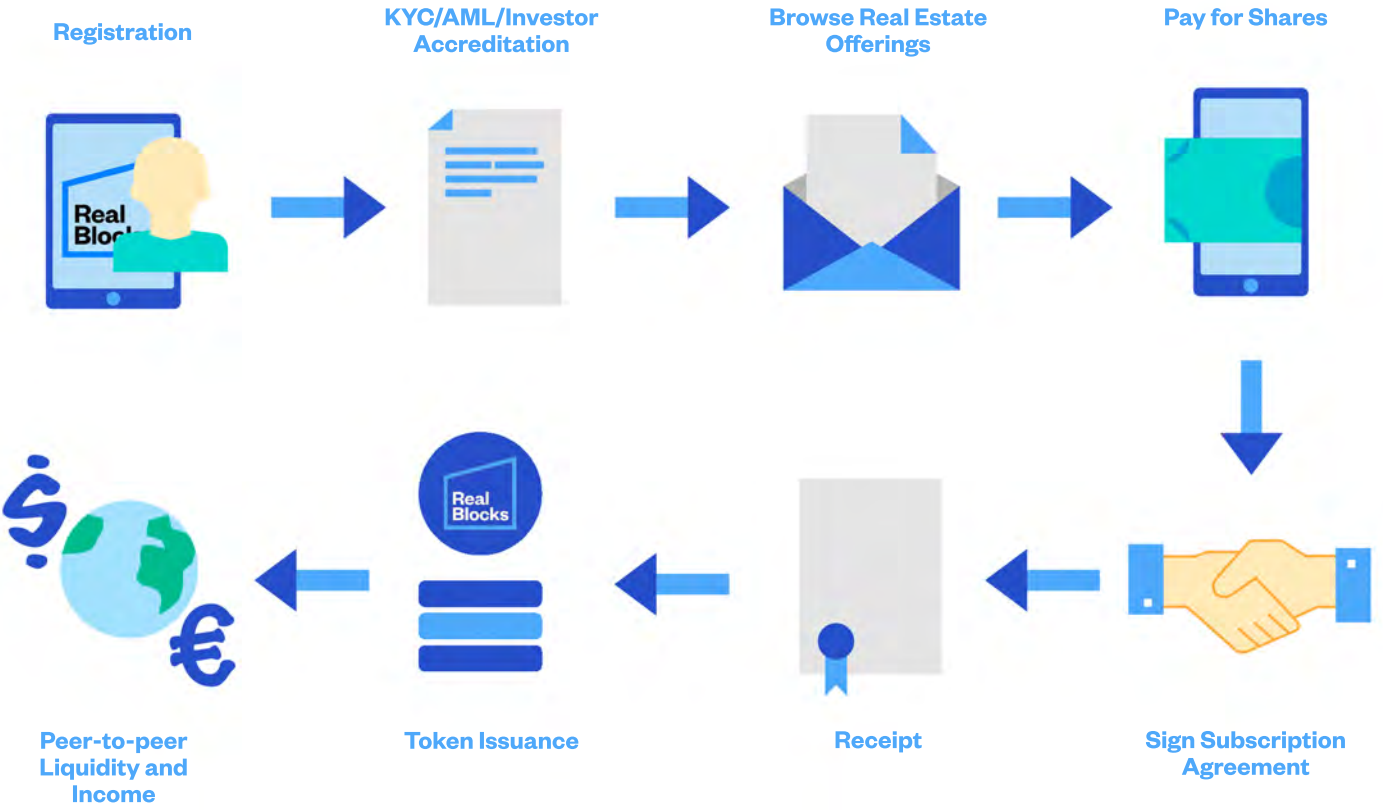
Registration

Real Block

KYC/AML/Investor Accreditation

Browse Real Estate Offerings

Pay for Shares

Sign Subscription Agreement

Receipt

Real Blocks

Token Issuance

$

€

Peer-to-peer Liquidity and Income